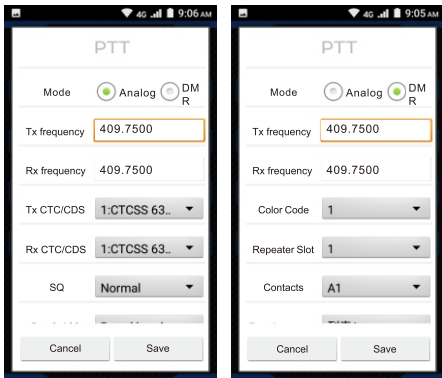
4G 9:06 AM

PTT

Mode Analog DMR

Tx frequency 409.7500

Rx frequency 409.7500

Tx CTC/CDS 1:CTCSS 63..

Rx CTC/CDS 1:CTCSS 63..

SQ Normal

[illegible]

Cancel Save

4G 9:05 AM

PTT

Mode Analog DMR

Tx frequency 409.7500

Rx frequency 409.7500

Color Code 1

Repeater Slot 1

Contacts A1

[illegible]

Cancel Save